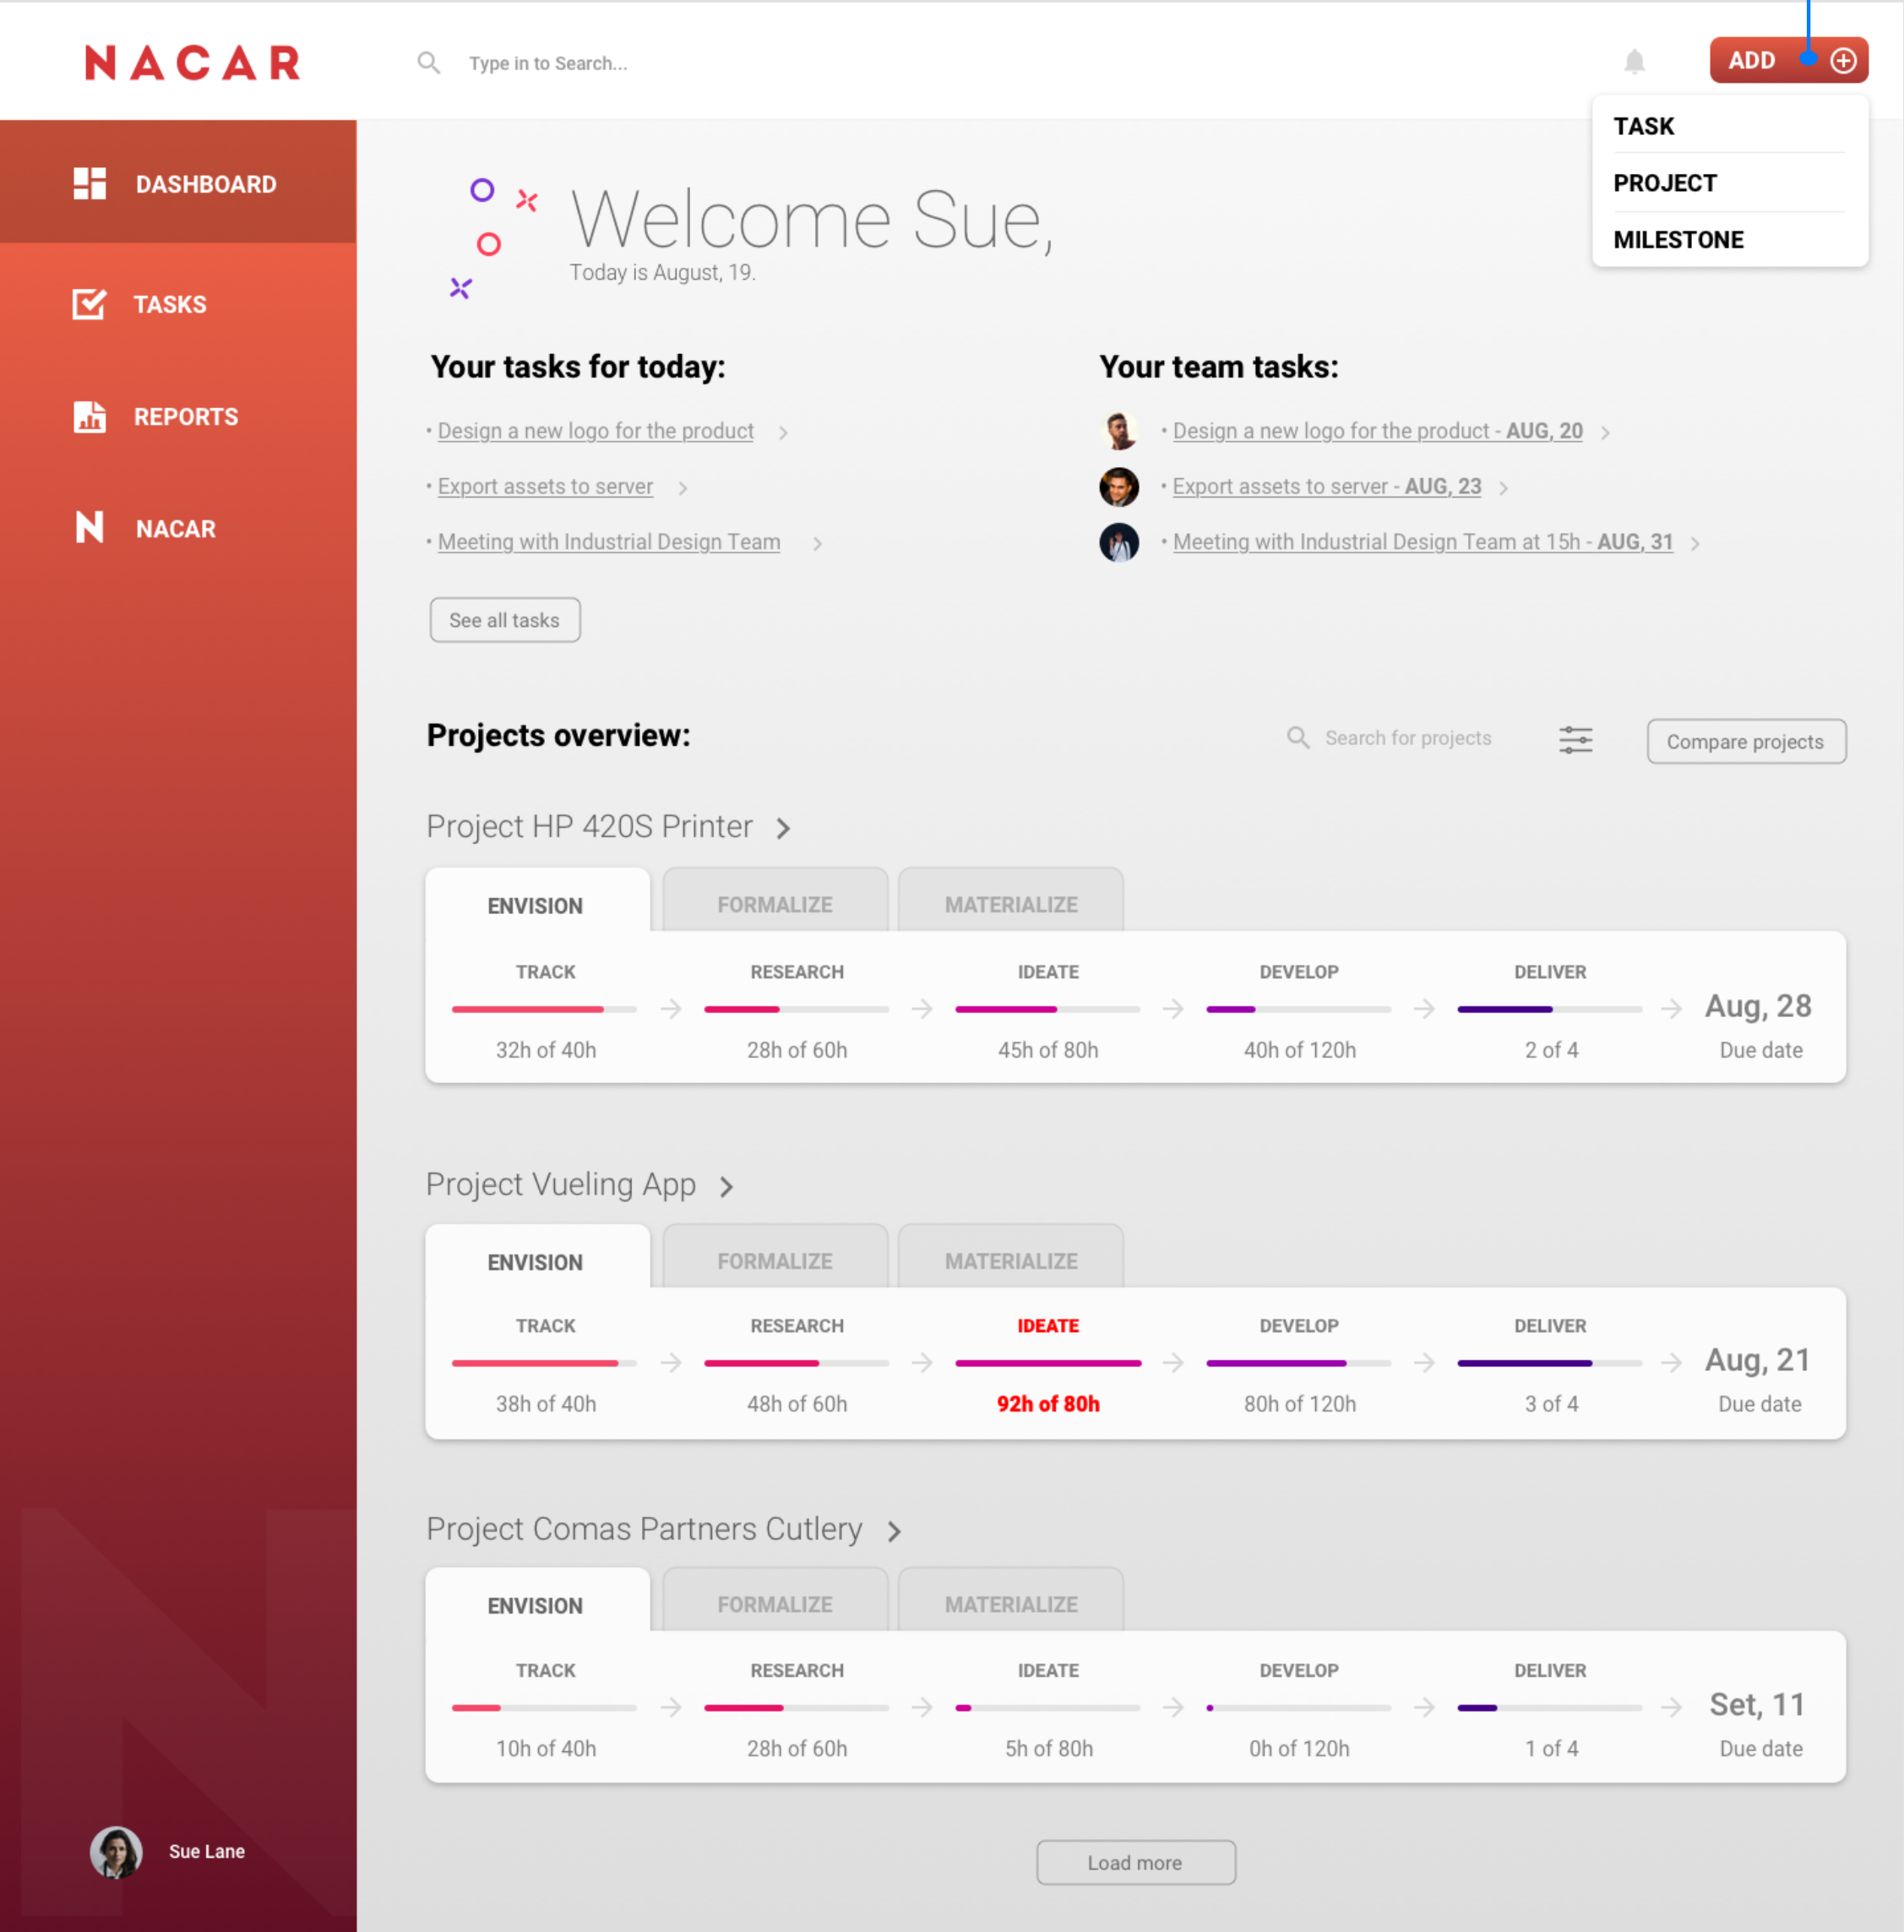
NACAR

Type in to Search...

ADD

TASK
PROJECT
MILESTONE

DASHBOARD
TASKS
REPORTS
NACAR

Welcome Sue,
Today is August, 19.

Your tasks for today:
• Design a new logo for the product
• Export assets to server
• Meeting with Industrial Design Team
See all tasks

Your team tasks:
• Design a new logo for the product - AUG, 20
• Export assets to server - AUG, 23
• Meeting with Industrial Design Team at 15h - AUG, 31

Projects overview:
Search for projects
Compare projects

Project HP 420S Printer
ENVISION FORMALIZE MATERIALIZE

| TRACK | RESEARCH | IDEATE | DEVELOP | DELIVER | Aug, 28 |
|---|---|---|---|---|---|
| 32h of 40h | 28h of 60h | 45h of 80h | 40h of 120h | 2 of 4 | Due date |

Project Vueling App
ENVISION FORMALIZE MATERIALIZE

| TRACK | RESEARCH | IDEATE | DEVELOP | DELIVER | Aug, 21 |
|---|---|---|---|---|---|
| 38h of 40h | 48h of 60h | 92h of 80h | 80h of 120h | 3 of 4 | Due date |

Project Comas Partners Cutlery
ENVISION FORMALIZE MATERIALIZE

| TRACK | RESEARCH | IDEATE | DEVELOP | DELIVER | Set, 11 |
|---|---|---|---|---|---|
| 10h of 40h | 28h of 60h | 5h of 80h | 0h of 120h | 1 of 4 | Due date |

Load more

Sue Lane